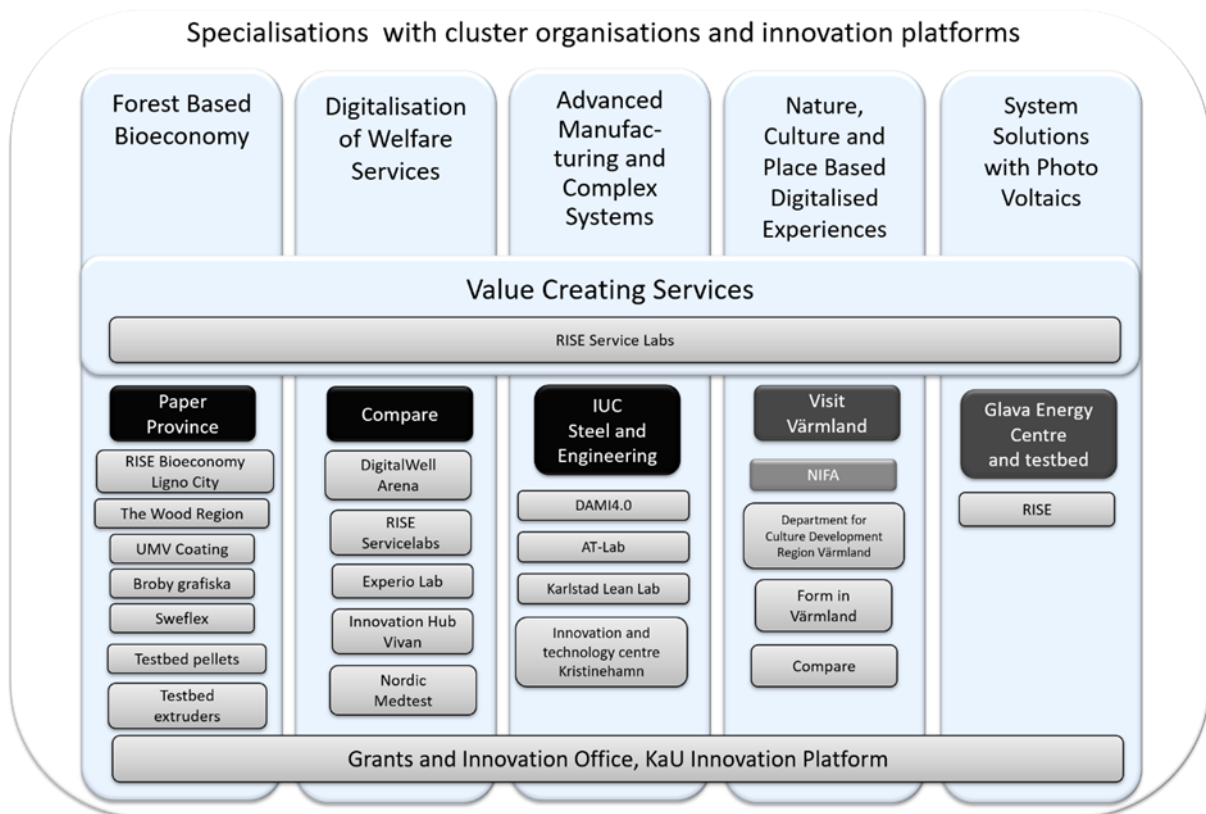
Specialisations with cluster organisations and innovation platforms

Forest Based Bioeconomy

Digitalisation of Welfare Services

Advanced Manufacturing and Complex Systems

Nature, Culture and Place Based Digitalised Experiences

System Solutions with Photo Voltaics

Value Creating Services

RISE Service Labs

Paper Province

RISE Bioeconomy Ligno City

The Wood Region

UMV Coating

Broby grafiska

Sweflex

Testbed pellets

Testbed extruders

Compare

DigitalWell Arena

RISE Servicelabs

Experio Lab

Innovation Hub Vivan

Nordic Medtest

IUC Steel and Engineering

DAMI4.0

AT-Lab

Karlstad Lean Lab

Innovation and technology centre Kristinehamn

Visit Värmland

NIFA

Department for Culture Development Region Värmland

Form in Värmland

Compare

Glava Energy Centre and testbed

RISE

Grants and Innovation Office, KaU Innovation Platform